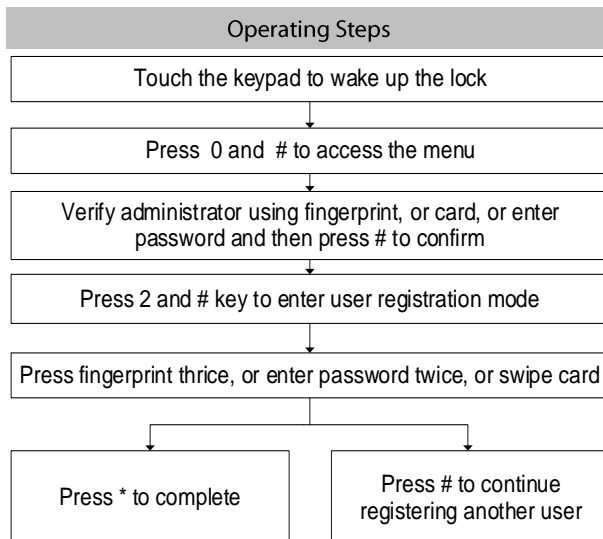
Operating Steps

Touch the keypad to wake up the lock

Press 0 and # to access the menu

Verify administrator using fingerprint, or card, or enter password and then press # to confirm

Press 2 and # key to enter user registration mode

Press fingerprint thrice, or enter password twice, or swipe card

Press * to complete

Press # to continue registering another user